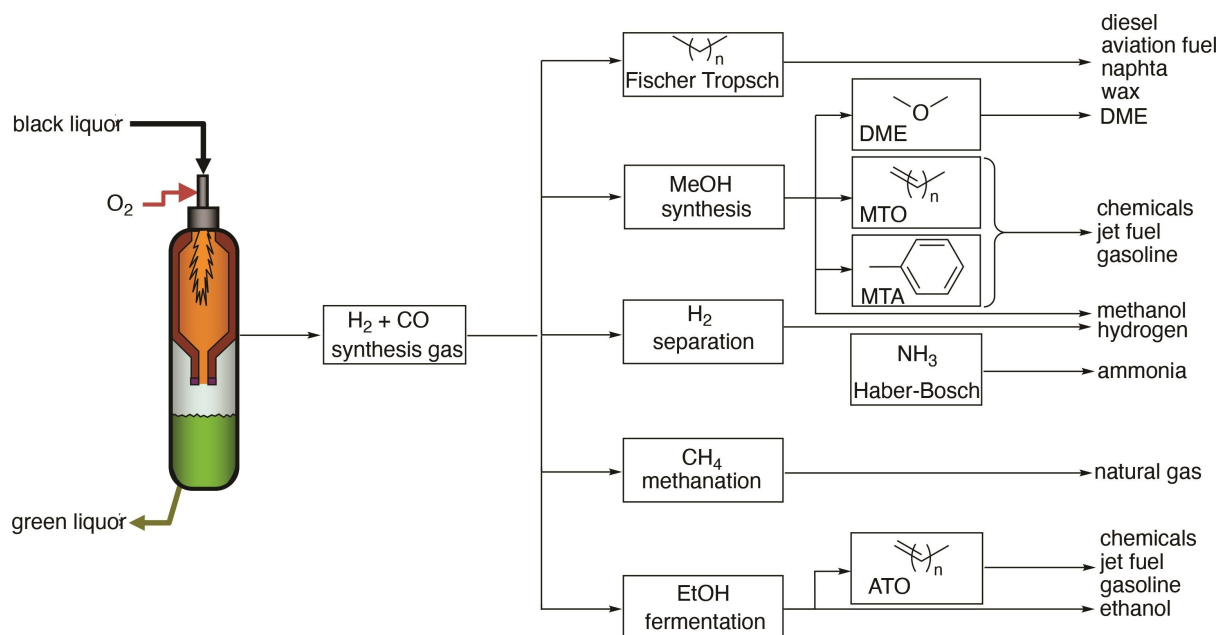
black liquor

$O_2$

green liquor

$H_2 + CO$ synthesis gas

n
Fischer Tropsch

diesel
aviation fuel
naphta
wax

O
DME

DME

MeOH synthesis

n
MTO

MTA

chemicals
jet fuel
gasoline

$H_2$ separation

methanol
hydrogen

$NH_3$
Haber-Bosch

ammonia

$CH_4$ methanation

natural gas

n
ATO

EtOH fermentation

chemicals
jet fuel
gasoline
ethanol